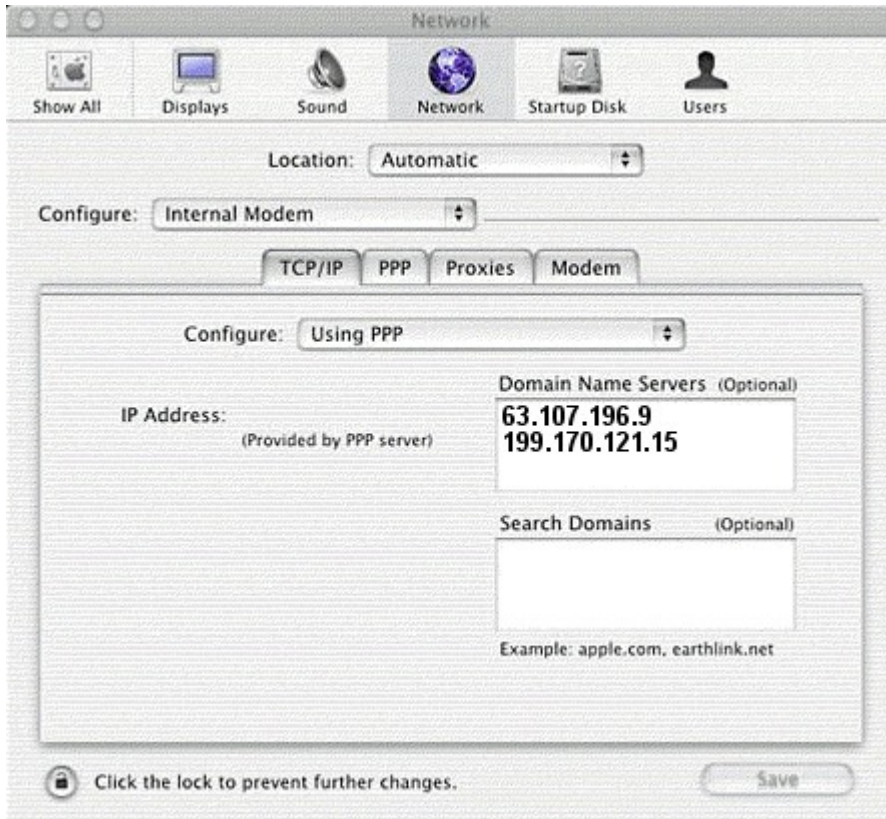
Network

Show All Displays Sound Network Startup Disk Users

Location: Automatic

Configure: Internal Modem

TCP/IP PPP Proxies Modem

Configure: Using PPP

IP Address:
(Provided by PPP server)

Domain Name Servers (Optional)
63.107.196.9
199.170.121.15

Search Domains (Optional)

Example: apple.com, earthlink.net

Click the lock to prevent further changes.

Save